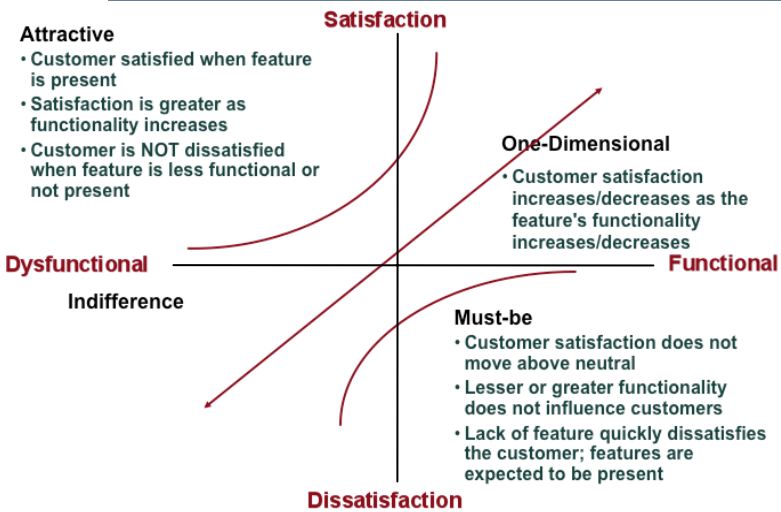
Satisfaction

Attractive
• Customer satisfied when feature is present
• Satisfaction is greater as functionality increases
• Customer is NOT dissatisfied when feature is less functional or not present

One-Dimensional
• Customer satisfaction increases/decreases as the feature's functionality increases/decreases

Dysfunctional

Functional

Indifference

Must-be
• Customer satisfaction does not move above neutral
• Lesser or greater functionality does not influence customers
• Lack of feature quickly dissatisfies the customer; features are expected to be present

Dissatisfaction